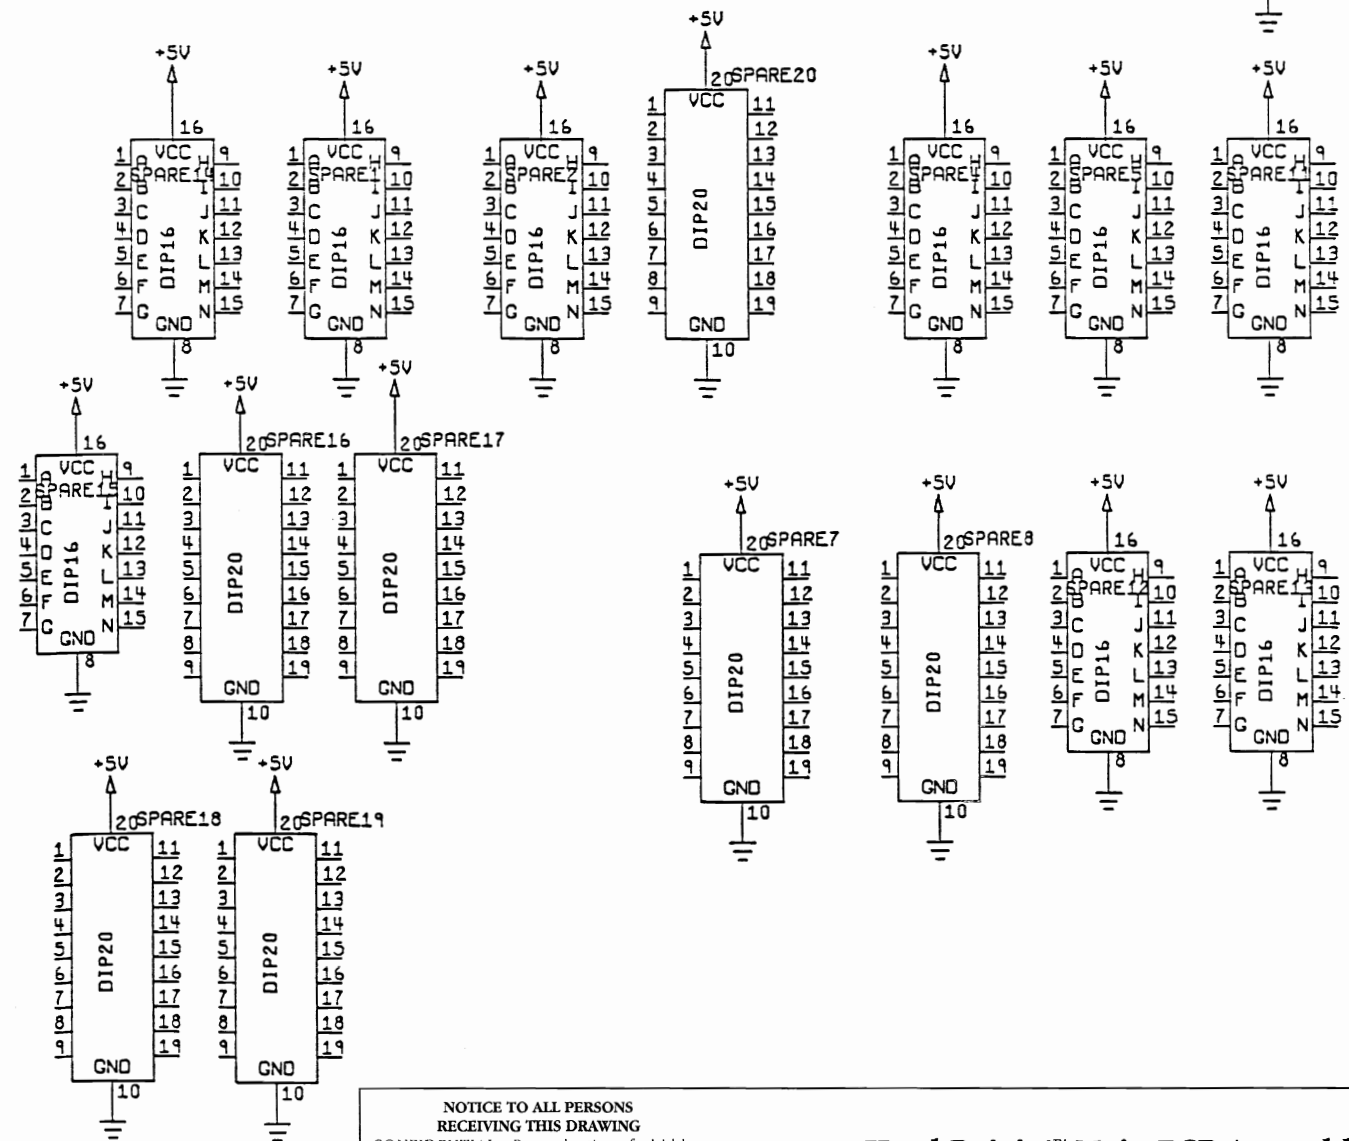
+5V
16
1 A VCC H 9
2 B SPARE14 I 10
3 C J 11
4 D DIP16 K 12
5 E L 13
6 F M 14
7 G GND N 15
8

+5V
16
1 A VCC H 9
2 B SPARE1 I 10
3 C J 11
4 D DIP16 K 12
5 E L 13
6 F M 14
7 G GND N 15
8

+5V
16
1 A VCC H 9
2 B SPARE2 I 10
3 C J 11
4 D DIP16 K 12
5 E L 13
6 F M 14
7 G GND N 15
8

+5V
20 SPARE20
1 VCC 11
2 12
3 13
4 14
5 DIP20 15
6 16
7 17
8 18
9 19
GND
10

+5V
16
1 A VCC H 9
2 B SPARE4 I 10
3 C J 11
4 D DIP16 K 12
5 E L 13
6 F M 14
7 G GND N 15
8

+5V
16
1 A VCC H 9
2 B SPARE5 I 10
3 C J 11
4 D DIP16 K 12
5 E L 13
6 F M 14
7 G GND N 15
8

+5V
16
1 A VCC H 9
2 B SPARE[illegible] I 10
3 C J 11
4 D DIP16 K 12
5 E L 13
6 F M 14
7 G GND N 15
8

+5V
16
1 A VCC H 9
2 B SPARE15 I 10
3 C J 11
4 D DIP16 K 12
5 E L 13
6 F M 14
7 G GND N 15
8

+5V
20 SPARE16
1 VCC 11
2 12
3 13
4 14
5 DIP20 15
6 16
7 17
8 18
9 19
GND
10

+5V
20 SPARE17
1 VCC 11
2 12
3 13
4 14
5 DIP20 15
6 16
7 17
8 18
9 19
GND
10

+5V
20 SPARE7
1 VCC 11
2 12
3 13
4 14
5 DIP20 15
6 16
7 17
8 18
9 19
GND
10

+5V
20 SPARE8
1 VCC 11
2 12
3 13
4 14
5 DIP20 15
6 16
7 17
8 18
9 19
GND
10

+5V
16
1 A VCC H 9
2 B SPARE12 I 10
3 C J 11
4 D DIP16 K 12
5 E L 13
6 F M 14
7 G GND N 15
8

+5V
16
1 A VCC H 9
2 B SPARE13 I 10
3 C J 11
4 D DIP16 K 12
5 E L 13
6 F M 14
7 G GND N 15
8

+5V
20 SPARE18
1 VCC 11
2 12
3 13
4 14
5 DIP20 15
6 16
7 17
8 18
9 19
GND
10

+5V
20 SPARE19
1 VCC 11
2 12
3 13
4 14
5 DIP20 15
6 16
7 17
8 18
9 19
GND
10

NOTICE TO ALL PERSONS
RECEIVING THIS DRAWING
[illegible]